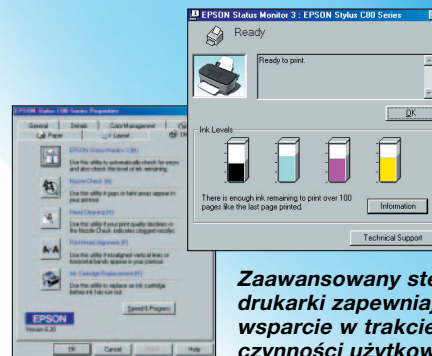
EPSON Status Monitor 3 : EPSON Stylus C80 Series

Ready

Ready to print.

OK

Ink Levels

There is enough ink remaining to print over 100 pages like the last page printed.

Information

Technical Support

EPSON Stylus C80 Series Properties

General
Details
Color Management
Paper
Layout

EPSON Status Monitor 3 (M)

Nozzle Check (N)

Head Cleaning (H)

Print Head Alignment (P)

Ink Cartridge Replacement (R)

A·A

EPSON

Version 6.20

Speed & Progress

OK
Cancel
Apply
Help

Zaawansowany ste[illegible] drukarki zapewniaj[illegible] wsparcie w trakcie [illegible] czynności użytkow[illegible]